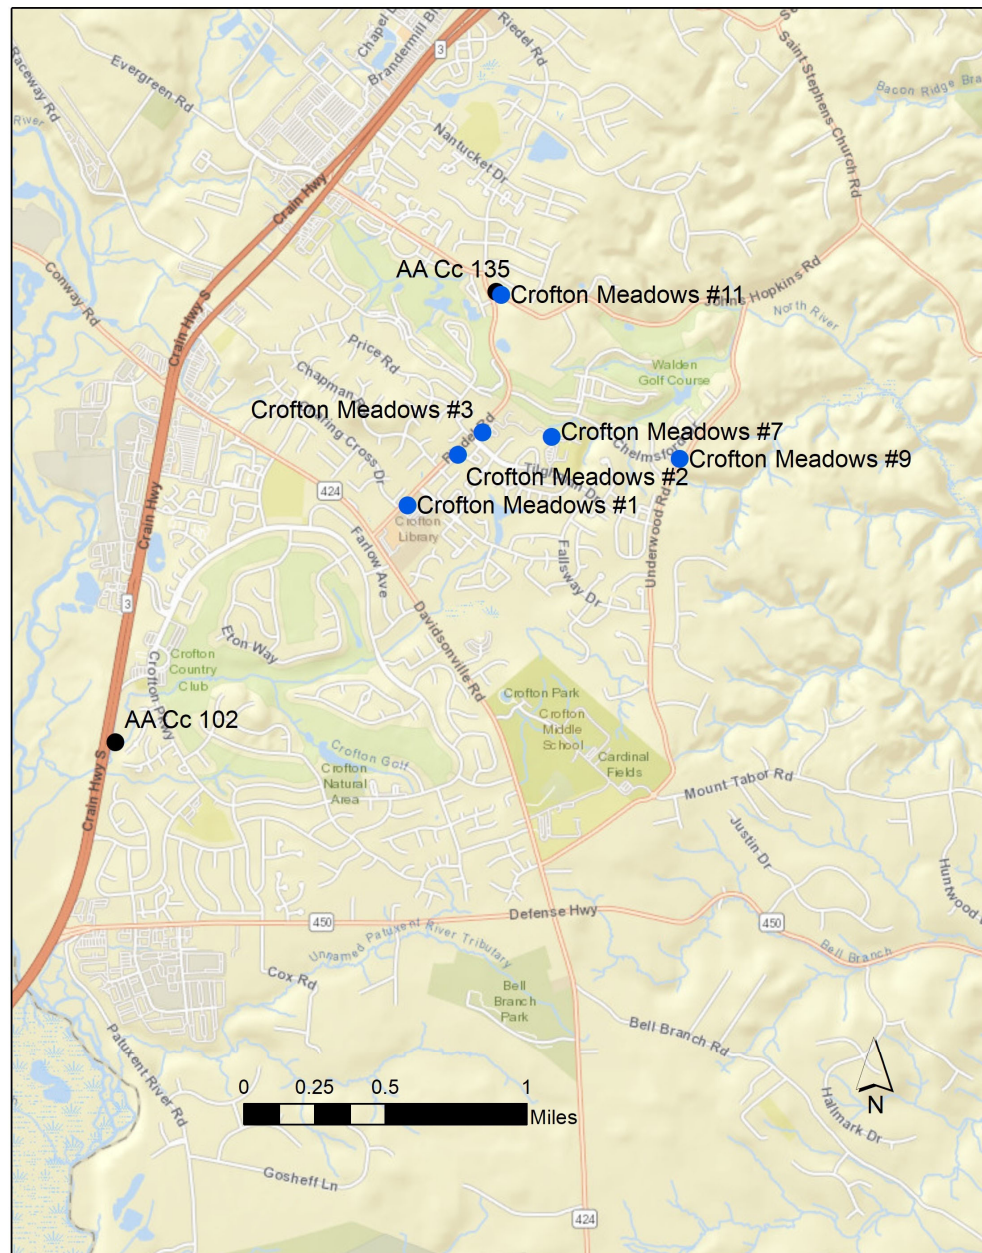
Chapel
Brandermill Blvd
3
Riedel Rd
Raceway Rd
Evergreen Rd
Saint Stephens Church Rd
Bacon Ridge Bra
River
Nantucket Dr
Crain Hwy
Conway Rd
AA Cc 135
Crofton Meadows #11
Johns Hopkins Rd
North River
Crain Hwy S
Price Rd
Walden Golf Course
Chapman
Crofton Meadows #3
Spring Cross Dr
Riedel Rd
Crofton Meadows #7
Chelmsford
Crofton Meadows #9
Crofton Meadows #2
Tilghman Dr
424
Crofton Meadows #1
Crofton Library
Crain Hwy
Farlow Ave
Fallsway Dr
Underwood Rd
3
Eton Way
Crofton Country Club
Crofton Pkwy
Davidsonville Rd
Crofton Park
Crofton Middle School
Cardinal Fields
AA Cc 102
Crofton Golf
Crofton Natural Area
Mount Tabor Rd
Justin Dr
Crain Hwy S
Huntwood
450
Defense Hwy
450
Unnamed Patuxent River Tributary
Bell Branch
Cox Rd
Bell Branch Park
Bell Branch Rd
Patuxent River Rd
0
0.25
0.5
1
Miles
N
Hallmark Dr
Gosheff Ln
424